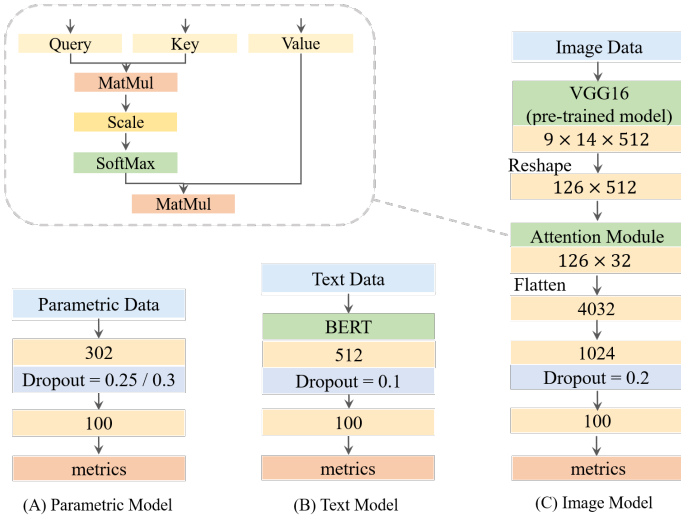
Query
Key
Value
MatMul
Scale
SoftMax
MatMul

Image Data
VGG16 (pre-trained model)
$9 \times 14 \times 512$
Reshape
$126 \times 512$
Attention Module
$126 \times 32$
Flatten
4032
1024
Dropout = 0.2
100
metrics

Parametric Data
302
Dropout = 0.25 / 0.3
100
metrics

Text Data
BERT
512
Dropout = 0.1
100
metrics

(A) Parametric Model
(B) Text Model
(C) Image Model